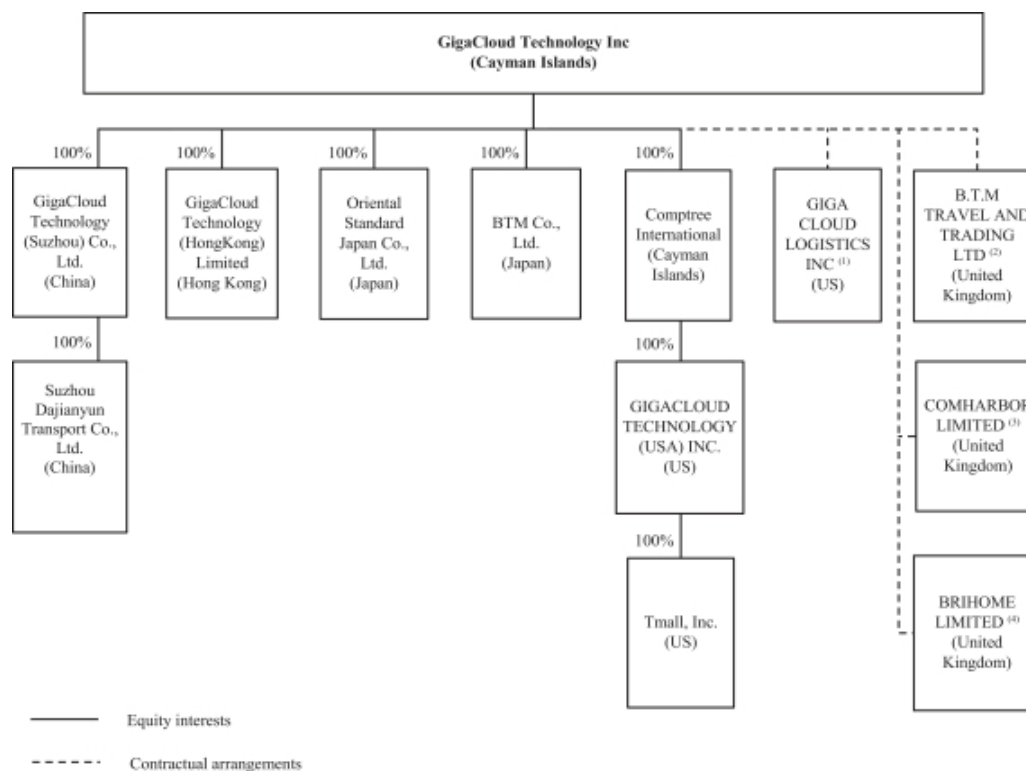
GigaCloud Technology Inc
(Cayman Islands)

100%

GigaCloud Technology (Suzhou) Co., Ltd. (China)

100%

Suzhou Dajianyun Transport Co., Ltd. (China)

100%

GigaCloud Technology (HongKong) Limited (Hong Kong)

100%

Oriental Standard Japan Co., Ltd. (Japan)

100%

BTM Co., Ltd. (Japan)

100%

Comptree International (Cayman Islands)

100%

GIGACLOUD TECHNOLOGY (USA) INC. (US)

100%

Tmall, Inc. (US)

GIGA CLOUD LOGISTICS INC $^{(1)}$ (US)

B.T.M TRAVEL AND TRADING LTD $^{(2)}$ (United Kingdom)

COMHARBOR LIMITED $^{(3)}$ (United Kingdom)

BRIHOME LIMITED $^{(4)}$ (United Kingdom)

Equity interests

Contractual arrangements